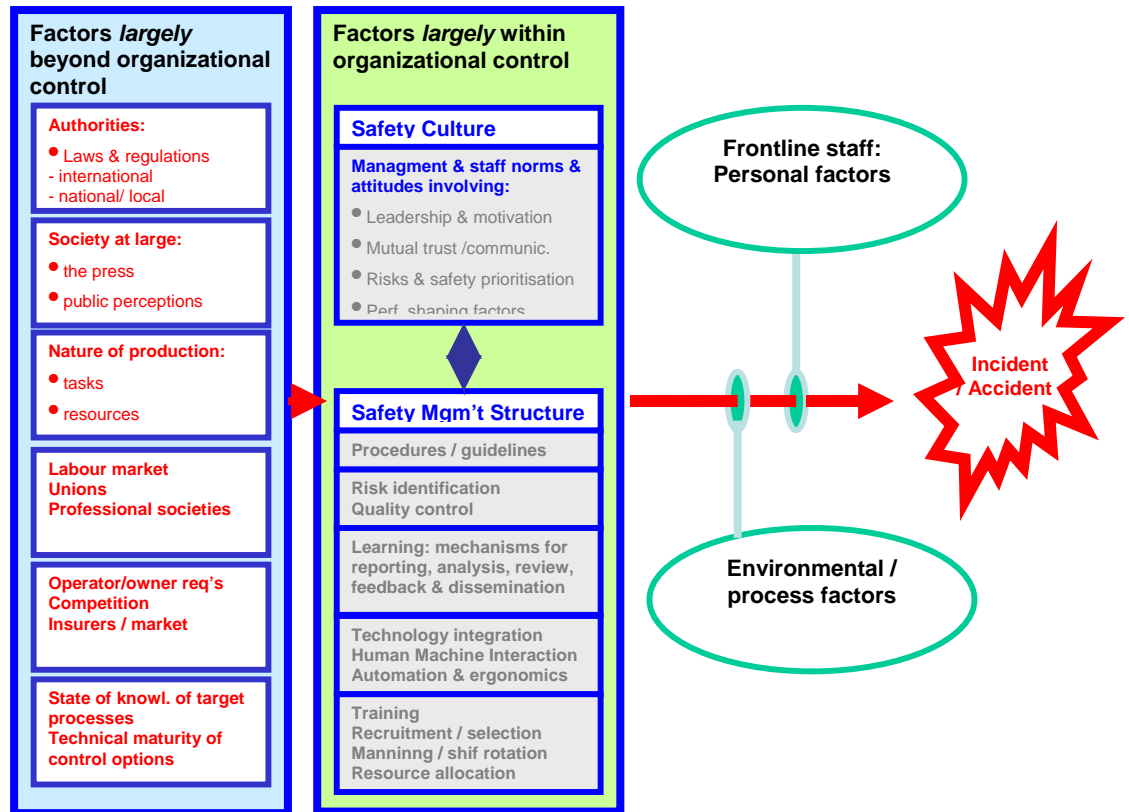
Factors *largely* beyond organizational control

Authorities:
• Laws & regulations
- international
- national/ local

Society at large:
• the press
• public perceptions

Nature of production:
• tasks
• resources

Labour market
Unions
Professional societies

Operator/owner req's
Competition
Insurers / market

State of knowl. of target processes
Technical maturity of control options

Factors *largely* within organizational control

Safety Culture

Managment & staff norms & attitudes involving:
• Leadership & motivation
• Mutual trust /communic.
• Risks & safety prioritisation
• Perf. shaping factors

Safety Mgm't Structure

Procedures / guidelines

Risk identification
Quality control

Learning: mechanisms for reporting, analysis, review, feedback & dissemination

Technology integration
Human Machine Interaction
Automation & ergonomics

Training
Recruitment / selection
Manninng / shif rotation
Resource allocation

Frontline staff:
Personal factors

Environmental / process factors

Incident / Accident